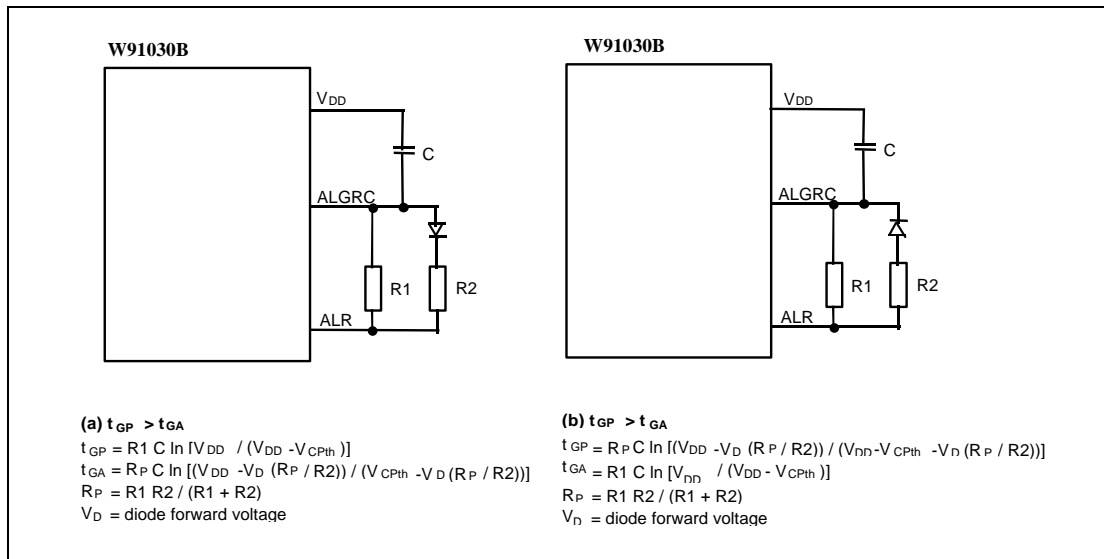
W91030B

$V_{DD}$

C

ALGRC

R1

R2

ALR

W91030B

$V_{DD}$

C

ALGRC

R1

R2

ALR

(a) $t_{GP} > t_{GA}$

$t_{GP} = R1\ C\ \ln [V_{DD} / (V_{DD} - V_{CPth})]$

$t_{GA} = R_P\ C\ \ln [(V_{DD} - V_D\ (R_P / R2)) / (V_{CPth} - V_D\ (R_P / R2))]$

$R_P = R1\ R2 / (R1 + R2)$

$V_D$ = diode forward voltage

(b) $t_{GP} > t_{GA}$

$t_{GP} = R_P\ C\ \ln [(V_{DD} - V_D\ (R_P / R2)) / (V_{DD} - V_{CPth} - V_D\ (R_P / R2))]$

$t_{GA} = R1\ C\ \ln [V_{DD} / (V_{DD} - V_{CPth})]$

$R_P = R1\ R2 / (R1 + R2)$

$V_D$ = diode forward voltage